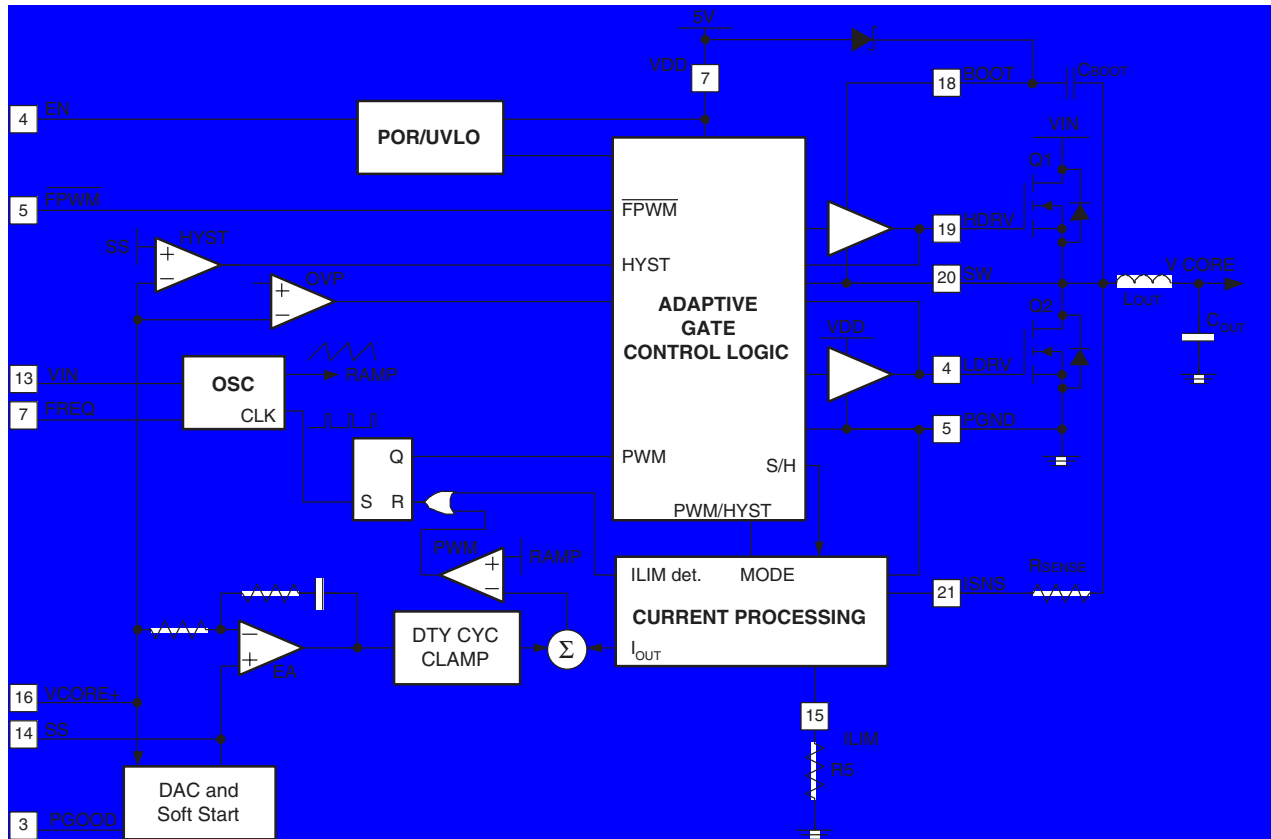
5V

VDD
7

18 BOOT
CBOOT

4 EN

POR/UVLO

VIN

Q1

5 FPWM

$\overline{FPWM}$

19 HDRV

SS
HYST
+
−

HYST

20 SW

V CORE

OVP
+
−

ADAPTIVE GATE CONTROL LOGIC

LOUT

Q2

COUT

VDD

13 VIN

OSC

RAMP

4 LDRV

7 FREQ

CLK

5 PGND

Q

PWM

S/H

S R

PWM/HYST

PWM
+
−
RAMP

ILIM det.

MODE

21 ISNS

RSENSE

CURRENT PROCESSING

DTY CYC CLAMP

Σ

$I_{OUT}$

−
+
EA

16 VCORE+

15

ILIM

14 SS

R5

DAC and Soft Start

3 PGOOD